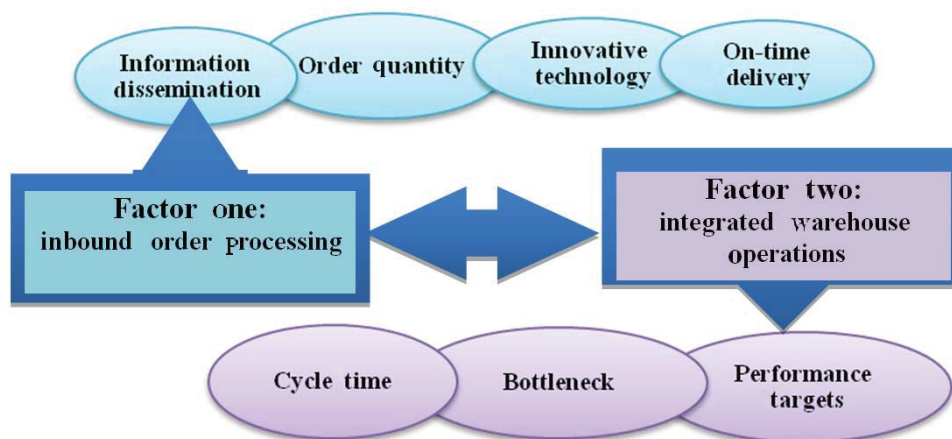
Information dissemination

Order quantity

Innovative technology

On-time delivery

Factor one: inbound order processing

Factor two: integrated warehouse operations

Cycle time

Bottleneck

Performance targets